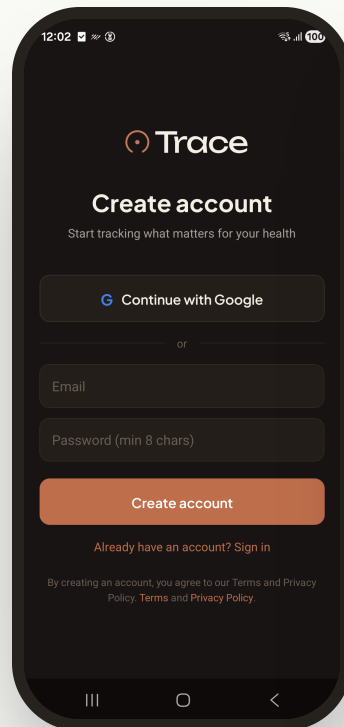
12:02

100

Trace

Create account

Start tracking what matters for your health

G Continue with Google

or

Email

Password (min 8 chars)

Create account

Already have an account? Sign in

By creating an account, you agree to our Terms and Privacy Policy. Terms and Privacy Policy.